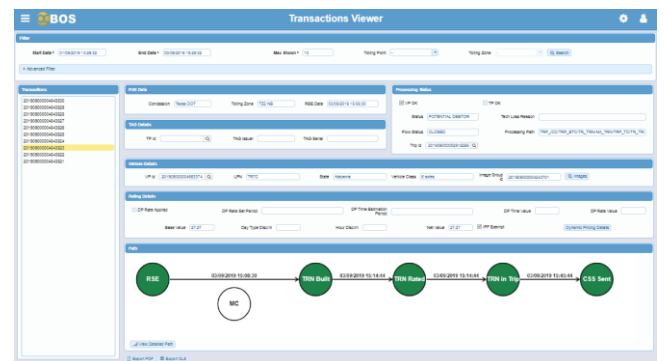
BOS
Transactions Viewer

Filter
Start Date* 01/09/2019 13:28:32
End Date* 03/09/2019 13:28:32
Max Shown* 10
Tolling Point
Tolling Zone
Search
+ Advanced Filter

Transactions
20190800000464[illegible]
20190800000464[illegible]
20190800000464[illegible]
20190800000464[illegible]
20190800000464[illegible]
20190800000464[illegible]
20190800000464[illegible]
20190800000464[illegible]
20190800000464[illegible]
20190800000464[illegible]
20190800000464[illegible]
20190800000464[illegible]

RSE Data
Correlation Texas COT
Tolling Zone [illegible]
RSE Date 03/09/2019 13:30:30

TAG Details
TP Id
TAG Issuer
TAG Serial

Processing Status
VP OK
TP OK
Status POTENTIAL DEBTOR
Tech Loss Reason
Flow Status CLOSED
Processing Path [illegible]
Trip Id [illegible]

Vehicle Details
VP Id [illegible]
LPN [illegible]
State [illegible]
Vehicle Class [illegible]
Image Group Id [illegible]
Images

Rating Details
DP Rate Applied
DP Rate Set Period
DP Time Estimation Period
DP Time Value
DP Rate Value
Base Value 27.27
Day Type Disc%
Hour Disc%
Net Value 27.27
IPF Exempt
Dynamic Pricing Details

Path
RSE
03/09/2019 13:30:30
MC
TRN Built
03/09/2019 13:14:44
TRN Rated
03/09/2019 13:14:44
TRN in Trip
03/09/2019 13:43:44
CSS Sent
View Detailed Path

Export PDF
Export XLS